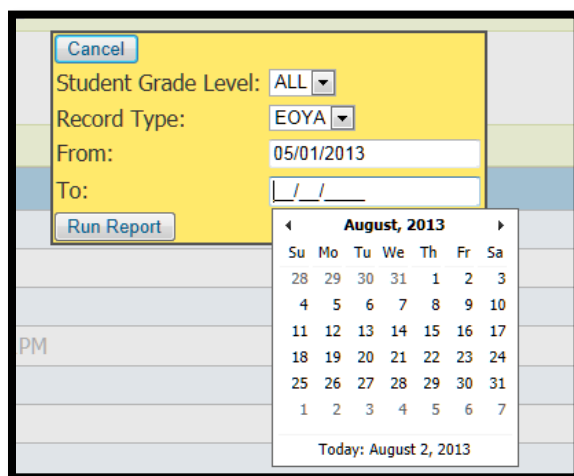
Cancel

Student Grade Level: ALL

Record Type: EOYA

From: 05/01/2013

To: __/__/____

Run Report

PM

◂ August, 2013 ▸

| Su | Mo | Tu | We | Th | Fr | Sa |
|---|---|---|---|---|---|---|
| 28 | 29 | 30 | 31 | 1 | 2 | 3 |
| 4 | 5 | 6 | 7 | 8 | 9 | 10 |
| 11 | 12 | 13 | 14 | 15 | 16 | 17 |
| 18 | 19 | 20 | 21 | 22 | 23 | 24 |
| 25 | 26 | 27 | 28 | 29 | 30 | 31 |
| 1 | 2 | 3 | 4 | 5 | 6 | 7 |

Today: August 2, 2013